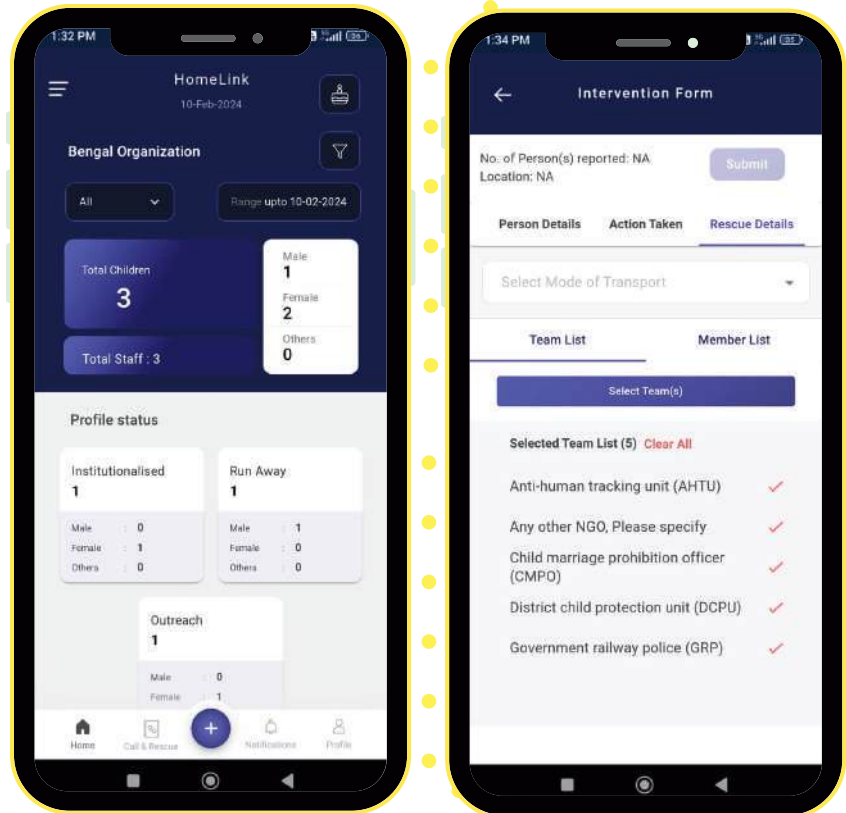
1:32 PM

HomeLink
10-Feb-2024

Bengal Organization

All

Range upto 10-02-2024

Total Children
3

Male
1
Female
2
Others
0

Total Staff : 3

Profile status

Institutionalised
1

Male : 0
Female : 1
Others : 0

Run Away
1

Male : 1
Female : 0
Others : 0

Outreach
1

Male : 0
Female : 1

Home
Call & Rescue
+
Notifications
Profile

1:34 PM

Intervention Form

No. of Person(s) reported: NA
Location: NA

Submit

Person Details
Action Taken
Rescue Details

Select Mode of Transport

Team List
Member List

Select Team(s)

Selected Team List (5) Clear All

Anti-human tracking unit (AHTU)

Any other NGO, Please specify

Child marriage prohibition officer (CMPO)

District child protection unit (DCPU)

Government railway police (GRP)